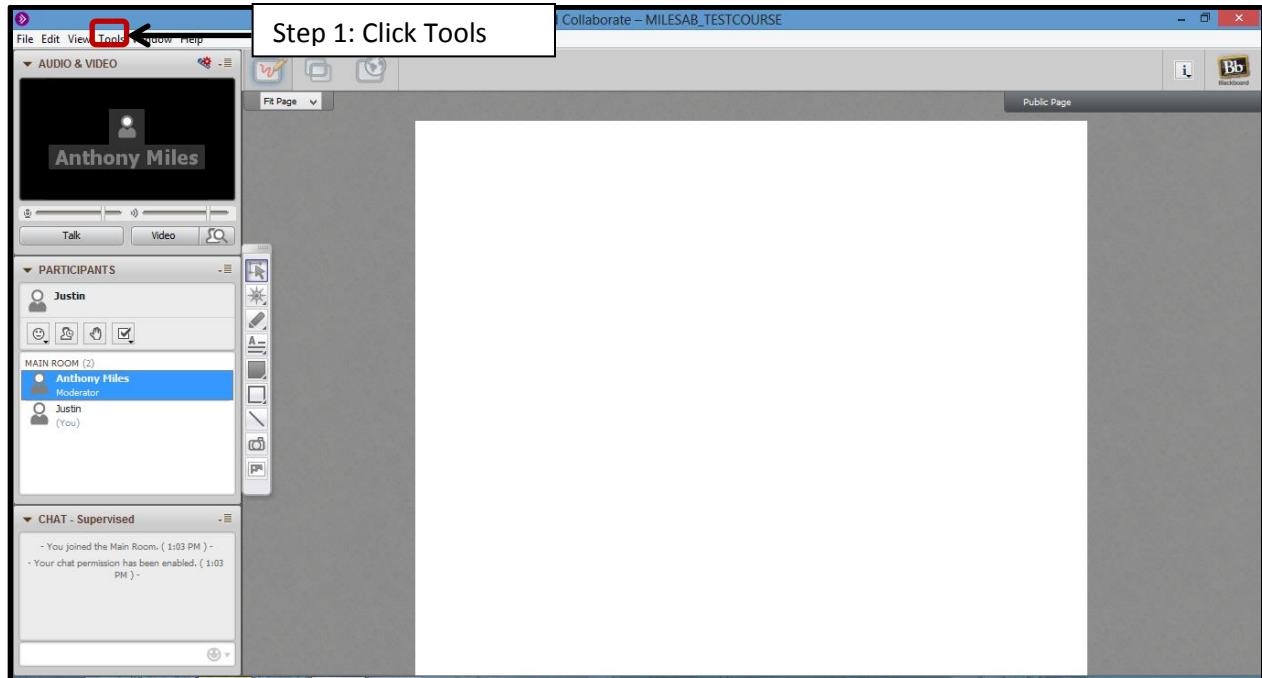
File Edit View Tools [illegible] Help

Step 1: Click Tools

Collaborate – MILESAB_TESTCOURSE

AUDIO & VIDEO

Anthony Miles

Talk

Video

PARTICIPANTS

Justin

MAIN ROOM (2)

Anthony Miles

Moderator

Justin

(You)

CHAT - Supervised

- You joined the Main Room. ( 1:03 PM ) -

- Your chat permission has been enabled. ( 1:03 PM ) -

Fit Page

Public Page

Bb

Blackboard